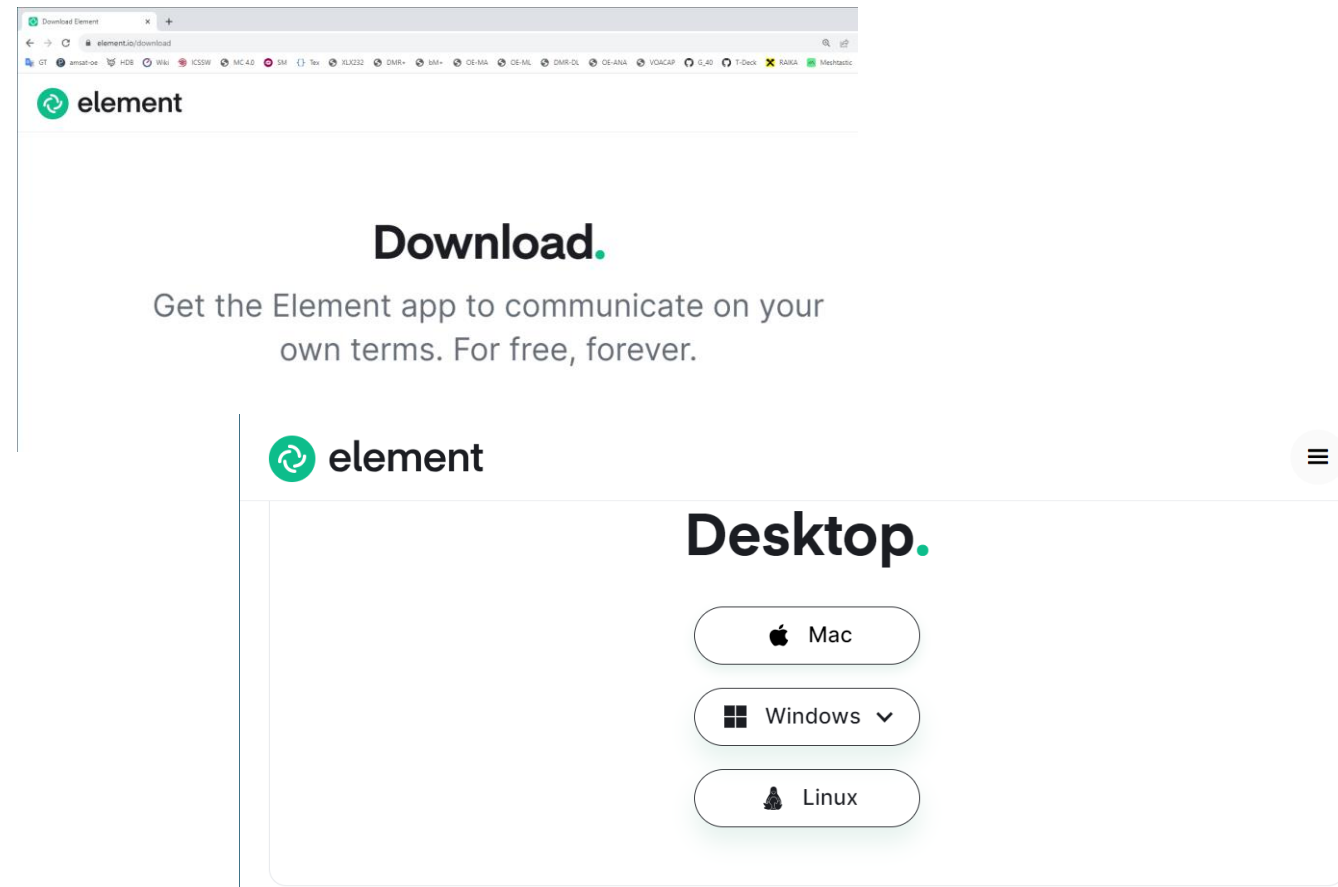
Download Element × +

element.io/download

GT amsat-oe HDB Wiki ICSSW MC 4.0 SM Tex XLX232 DMR+ bM+ OE-MA OE-ML DMR-DL OE-ANA VOACAP G_40 T-Deck RAIKA Meshtastic

element

Download.

Get the Element app to communicate on your own terms. For free, forever.

element

Desktop.

Mac

Windows

Linux